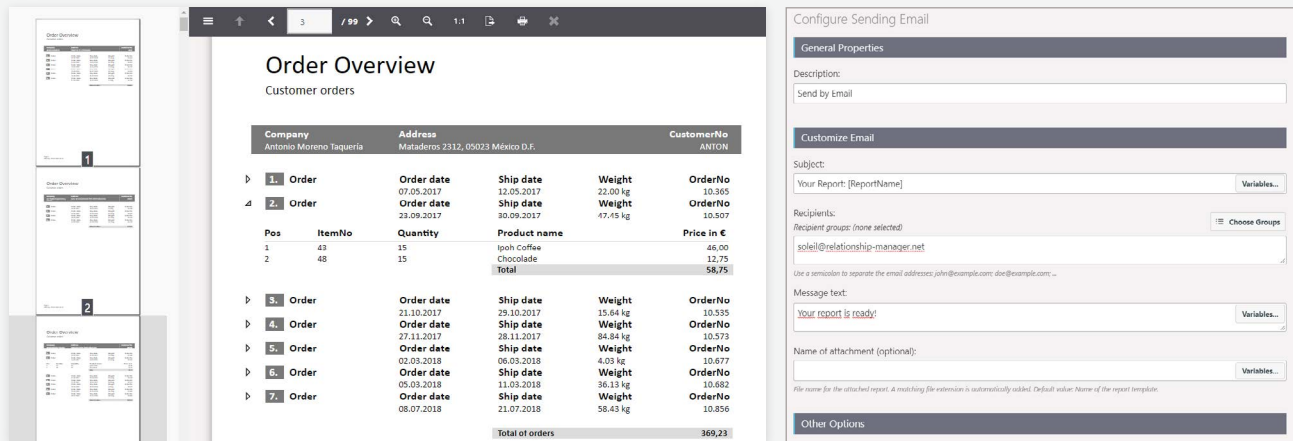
1

2

3 / 99 1:1

Order Overview
Customer orders

| Company | Address | CustomerNo |
|---|---|---|
| Antonio Moreno Taquería | Mataderos 2312, 05023 México D.F. | ANTON |

1. Order | Order date 07.05.2017 | Ship date 12.05.2017 | Weight 22.00 kg | OrderNo 10.365

2. Order | Order date 23.09.2017 | Ship date 30.09.2017 | Weight 47.45 kg | OrderNo 10.507

| Pos | ItemNo | Quantity | Product name | Price in € |
|---|---|---|---|---|
| 1 | 43 | 15 | Ipoh Coffee | 46,00 |
| 2 | 48 | 15 | Chocolade | 12,75 |
| | | | Total | 58,75 |

3. Order | Order date 21.10.2017 | Ship date 29.10.2017 | Weight 15.64 kg | OrderNo 10.535

4. Order | Order date 27.11.2017 | Ship date 28.11.2017 | Weight 84.84 kg | OrderNo 10.573

5. Order | Order date 02.03.2018 | Ship date 06.03.2018 | Weight 4.03 kg | OrderNo 10.677

6. Order | Order date 05.03.2018 | Ship date 11.03.2018 | Weight 36.13 kg | OrderNo 10.682

7. Order | Order date 08.07.2018 | Ship date 21.07.2018 | Weight 58.43 kg | OrderNo 10.856

Total of orders 369,23

Configure Sending Email

General Properties

Description:
Send by Email

Customize Email

Subject:
Your Report: [ReportName]
Variables...

Recipients:
Recipient groups: (none selected)
Choose Groups
soleil@relationship-manager.net
Use a semicolon to separate the email addresses: john@example.com; doe@example.com; ...

Message text:
Your report is ready!
Variables...

Name of attachment (optional):
Variables...
File name for the attached report. A matching file extension is automatically added. Default value: Name of the report template.

Other Options